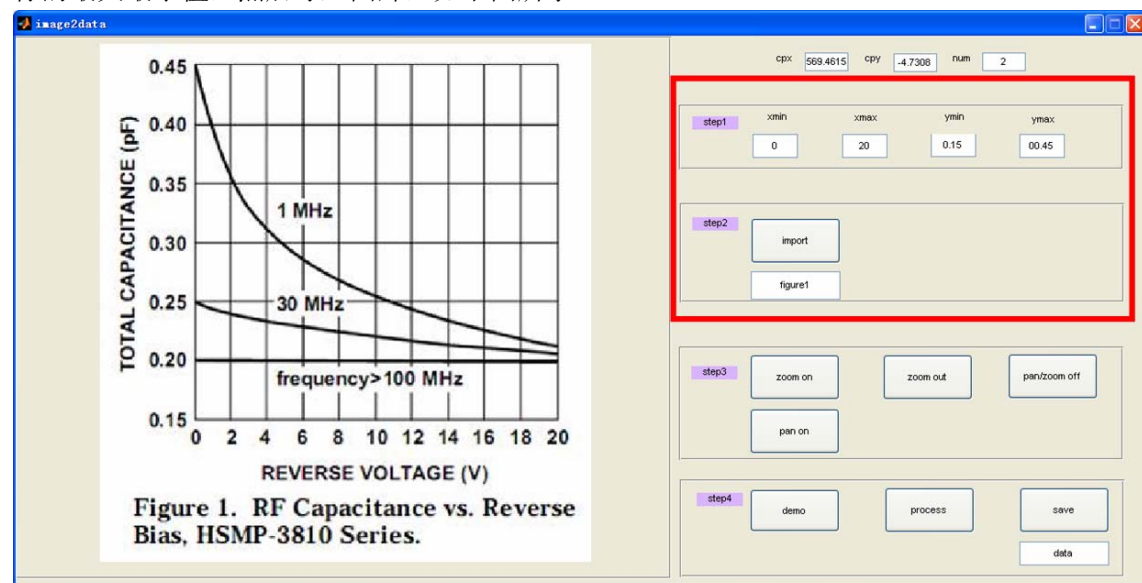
image2data

0.45
0.40
0.35
0.30
0.25
0.20
0.15
TOTAL CAPACITANCE (pF)
1 MHz
30 MHz
frequency>100 MHz
0 2 4 6 8 10 12 14 16 18 20
REVERSE VOLTAGE (V)

Figure 1. RF Capacitance vs. Reverse Bias, HSMP-3810 Series.

cpx 569.4615 cpy -4.7308 num 2

step1
xmin 0
xmax 20
ymin 0.15
ymax 00.45

step2
import
figure1

step3
zoom on
zoom out
pan/zoom off
pan on

step4
demo
process
save
data